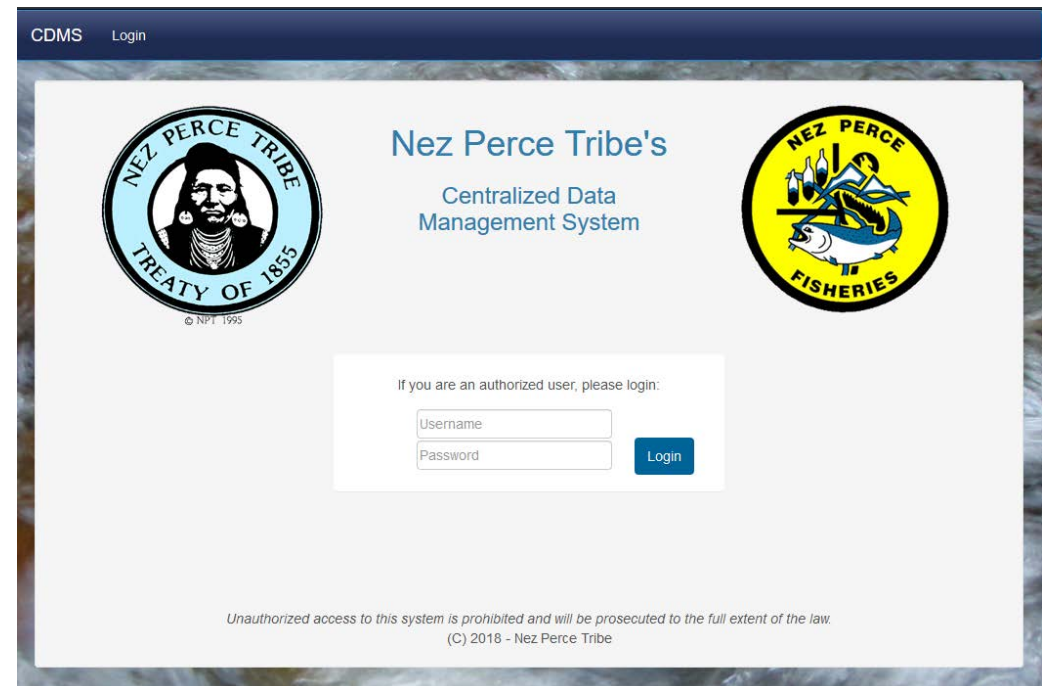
CDMS Login

NEZ PERCE TRIBE
TREATY OF 1855
© NPT 1995

Nez Perce Tribe's

Centralized Data Management System

NEZ PERCE
FISHERIES

If you are an authorized user, please login:

Username

Password

Login

Unauthorized access to this system is prohibited and will be prosecuted to the full extent of the law.
(C) 2018 - Nez Perce Tribe